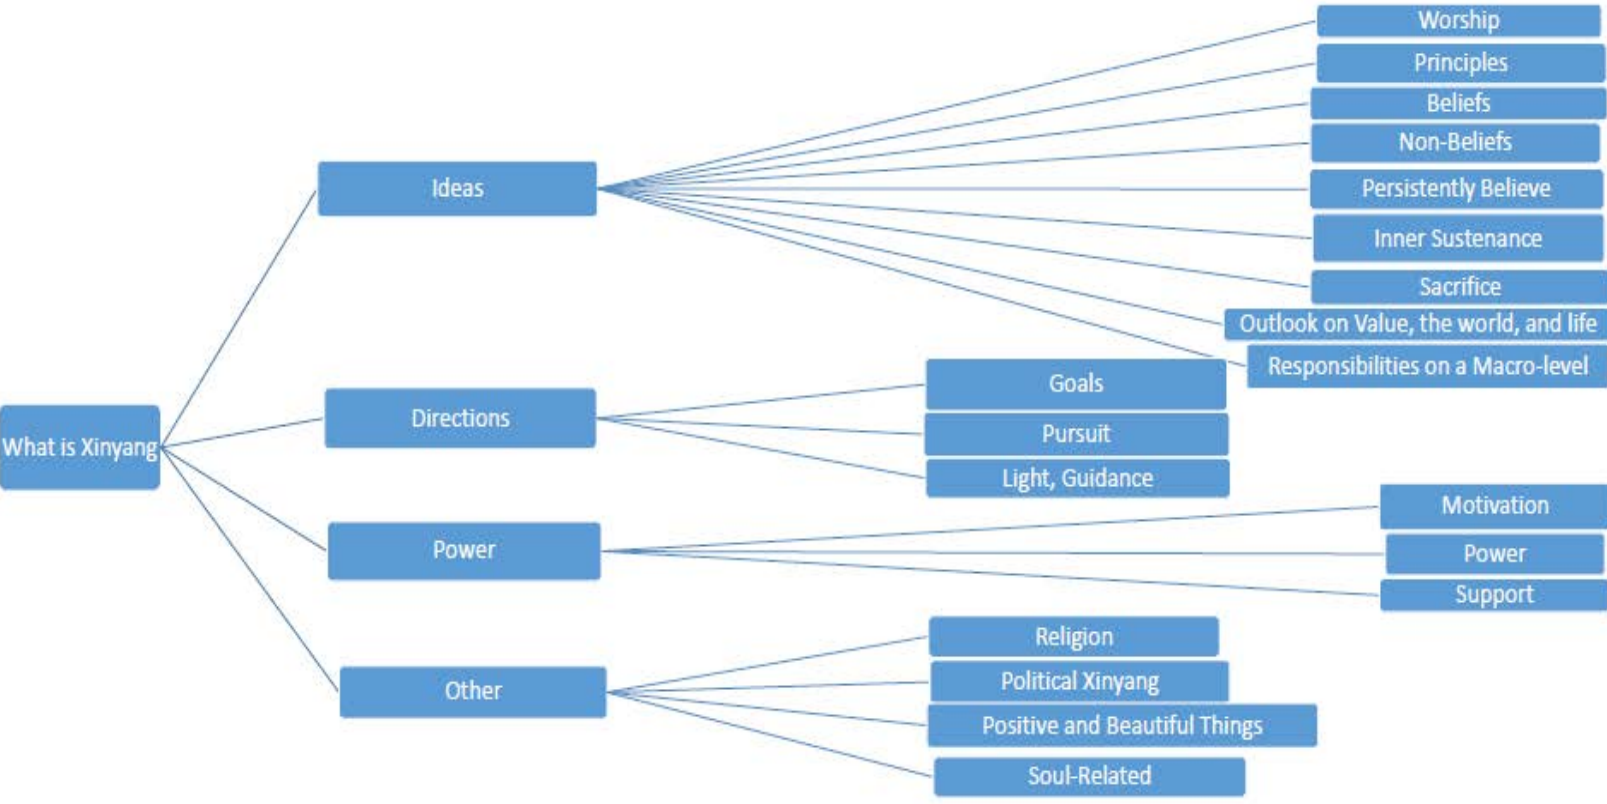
What is Xinyang

Ideas

Worship

Principles

Beliefs

Non-Beliefs

Persistently Believe

Inner Sustenance

Sacrifice

Outlook on Value, the world, and life

Responsibilities on a Macro-level

Directions

Goals

Pursuit

Light, Guidance

Power

Motivation

Power

Support

Other

Religion

Political Xinyang

Positive and Beautiful Things

Soul-Related